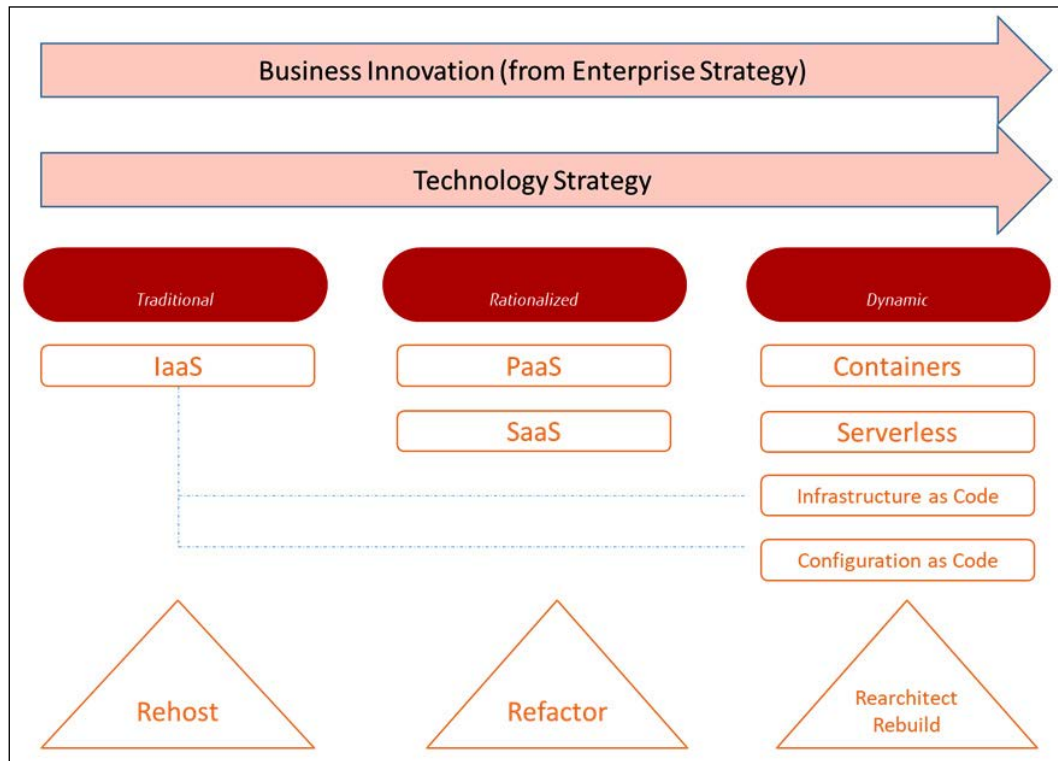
Business Innovation (from Enterprise Strategy)

Technology Strategy

Traditional

Rationalized

Dynamic

IaaS

PaaS

Containers

SaaS

Serverless

Infrastructure as Code

Configuration as Code

Rehost

Refactor

Rearchitect
Rebuild